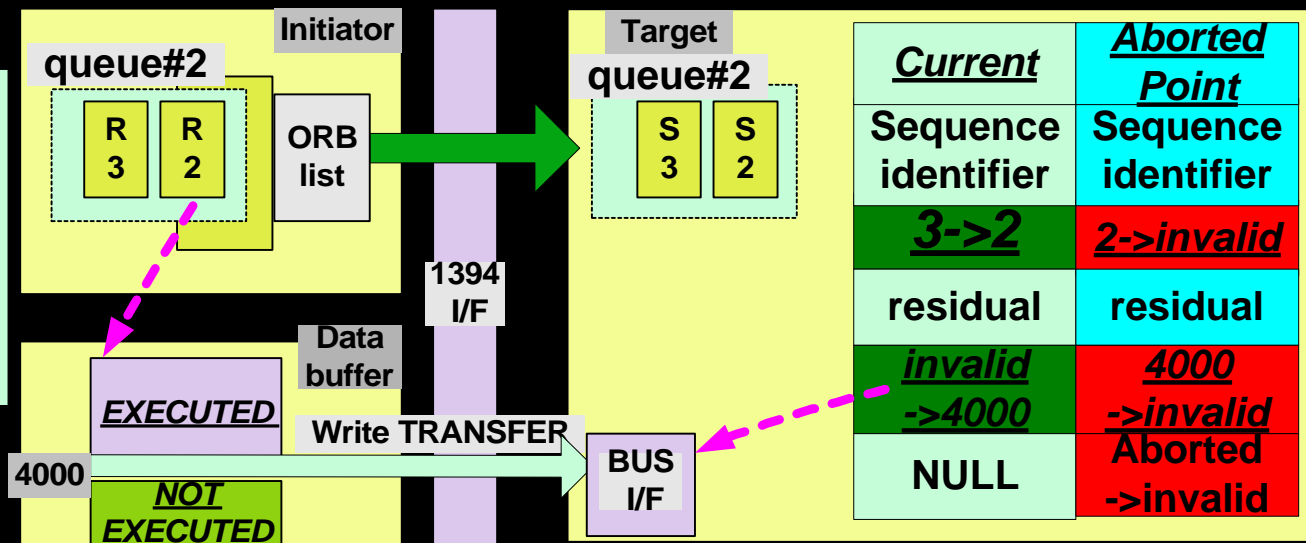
Initiator

queue#2

R 3

R 2

ORB list

Target

queue#2

S 3

S 2

1394 I/F

Data buffer

EXECUTED

Write TRANSFER

4000

NOT EXECUTED

BUS I/F

| Current | Aborted Point |
|---|---|
| Sequence identifier | Sequence identifier |
| 3->2 | 2->invalid |
| residual | residual |
| invalid ->4000 | 4000 ->invalid |
| NULL | Aborted ->invalid |